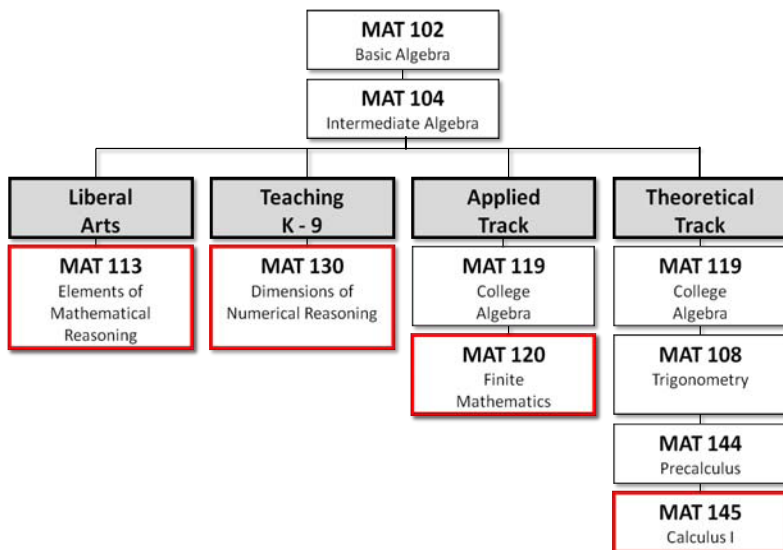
MAT 102
Basic Algebra

MAT 104
Intermediate Algebra

Liberal Arts

MAT 113
Elements of Mathematical Reasoning

Teaching K - 9

MAT 130
Dimensions of Numerical Reasoning

Applied Track

MAT 119
College Algebra

MAT 120
Finite Mathematics

Theoretical Track

MAT 119
College Algebra

MAT 108
Trigonometry

MAT 144
Precalculus

MAT 145
Calculus I